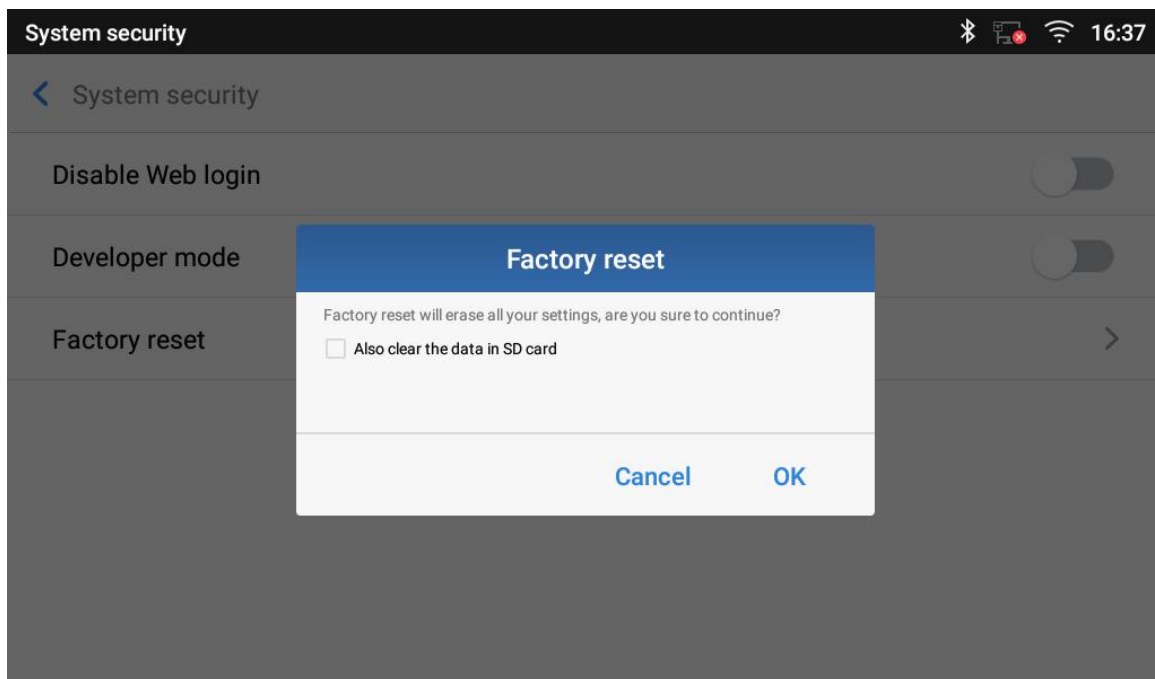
System security

16:37

System security

Disable Web login

Developer mode

Factory reset

Factory reset

Factory reset will erase all your settings, are you sure to continue?

Also clear the data in SD card

Cancel

OK